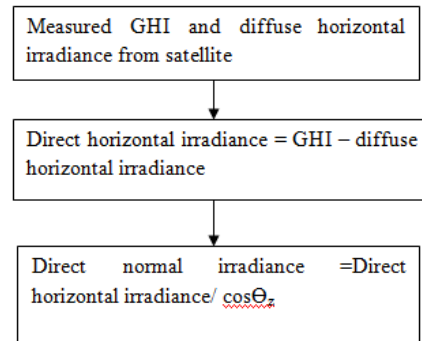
Measured GHI and diffuse horizontal irradiance from satellite

Direct horizontal irradiance = GHI – diffuse horizontal irradiance

Direct normal irradiance =Direct horizontal irradiance/ $\cos\Theta_z$